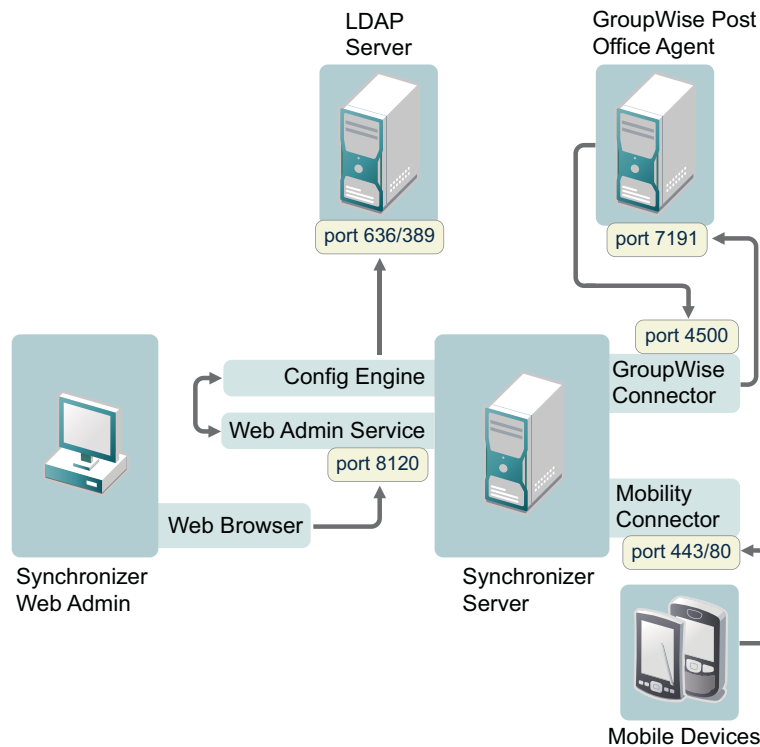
LDAP Server

GroupWise Post Office Agent

port 636/389

port 7191

port 4500

Config Engine

GroupWise Connector

Web Admin Service

port 8120

Mobility Connector

Web Browser

port 443/80

Synchronizer Web Admin

Synchronizer Server

Mobile Devices